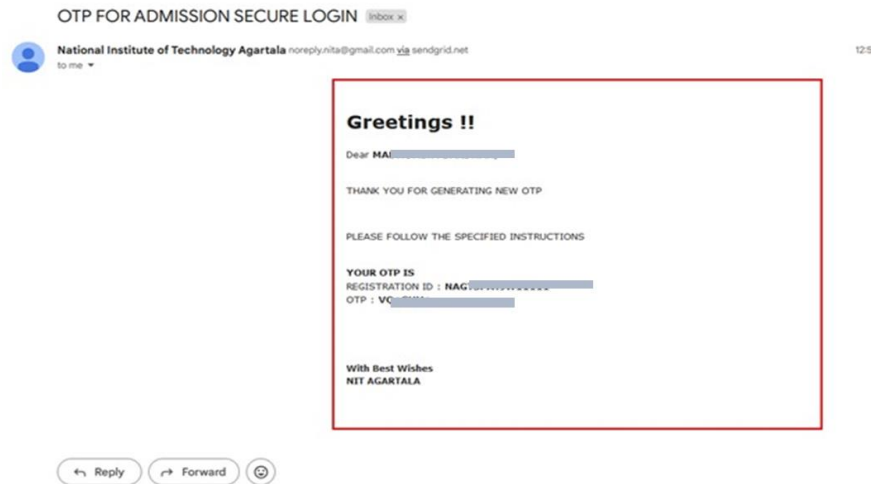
OTP FOR ADMISSION SECURE LOGIN Inbox ×

National Institute of Technology Agartala noreply.nita@gmail.com via sendgrid.net
to me

12:5

Greetings !!

Dear MA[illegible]

THANK YOU FOR GENERATING NEW OTP

PLEASE FOLLOW THE SPECIFIED INSTRUCTIONS

YOUR OTP IS
REGISTRATION ID : NAG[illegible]
OTP : VQ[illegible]

With Best Wishes
NIT AGARTALA

Reply Forward